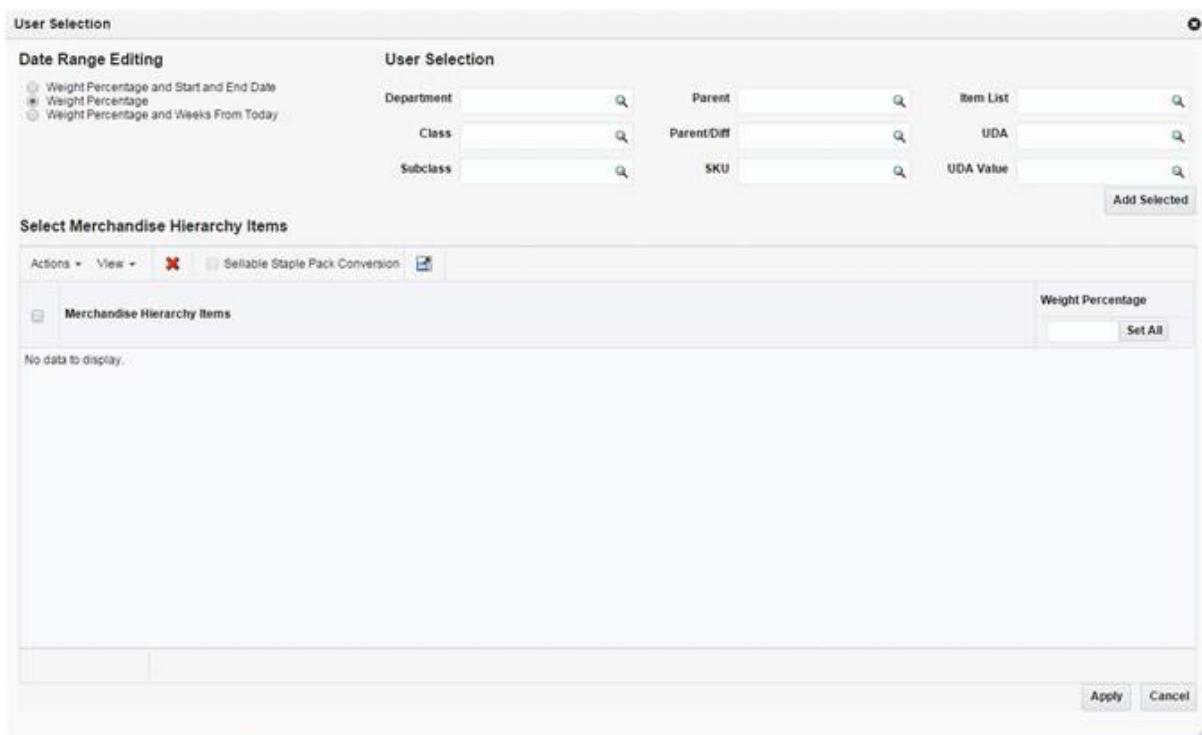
User Selection

Date Range Editing

Weight Percentage and Start and End Date
Weight Percentage
Weight Percentage and Weeks From Today

User Selection

Department

Class

Subclass

Parent

Parent/Diff

SKU

Item List

UDA

UDA Value

Add Selected

Select Merchandise Hierarchy Items

Actions View Sellable Staple Pack Conversion

| Merchandise Hierarchy Items | Weight Percentage Set All |
|---|---|
| No data to display. | |

Apply Cancel